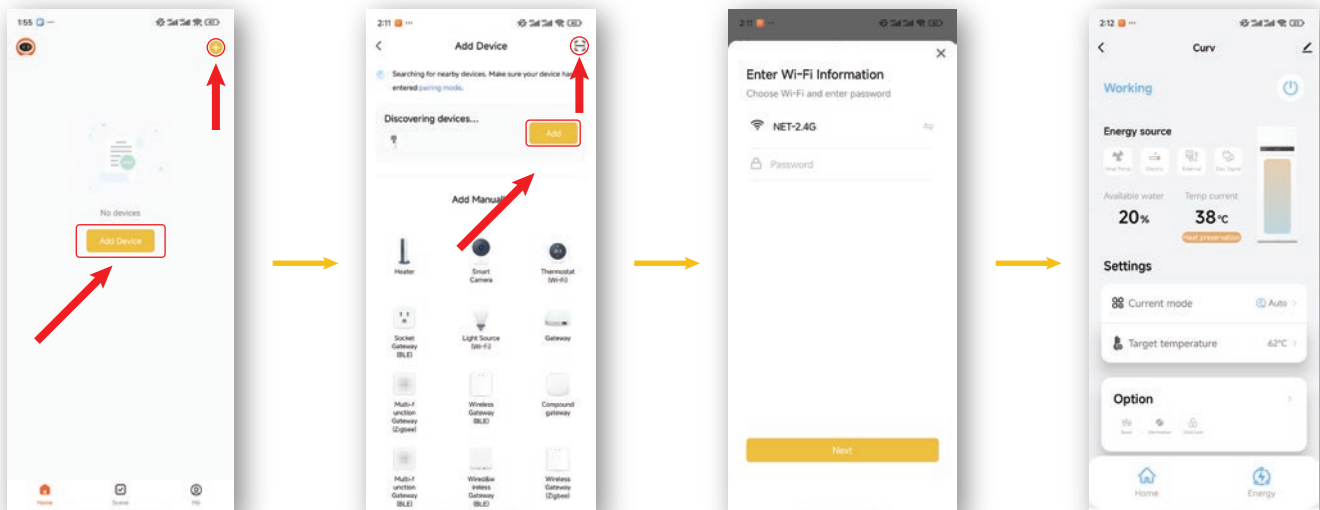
1:55

No devices

Add Device

Home Scene Me

2:11

Add Device

Searching for nearby devices. Make sure your device has entered pairing mode.

Discovering devices...

Add

Add Manual

Heater

Smart Camera

Thermostat (Wi-Fi)

Socket Gateway (BLE)

Light Source (Wi-Fi)

Gateway

Multi-function Gateway (Zigbee)

Wireless Gateway (BLE)

Compound gateway

Multi-function Gateway (BLE)

Wired&wireless Gateway (BLE)

Wireless Gateway (Zigbee)

2:11

Enter Wi-Fi Information

Choose Wi-Fi and enter password

NET-2.4G

Password

Next

2:12

Curv

Working

Energy source

Available water

20%

Temp current

38°C

Heat preservation

Settings

Current mode

Auto

Target temperature

62°C

Option

Home

Energy